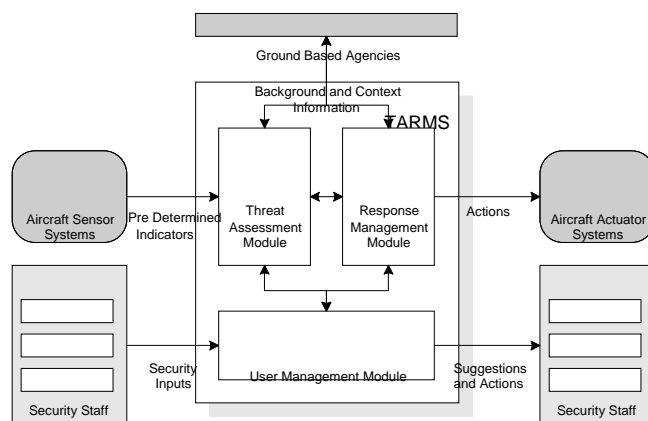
Ground Based Agencies

Background and Context Information

TARMS

Aircraft Sensor Systems

Pre Determined Indicators

Threat Assessment Module

Response Management Module

Actions

Aircraft Actuator Systems

Security Inputs

User Management Module

Suggestions and Actions

Security Staff

Security Staff